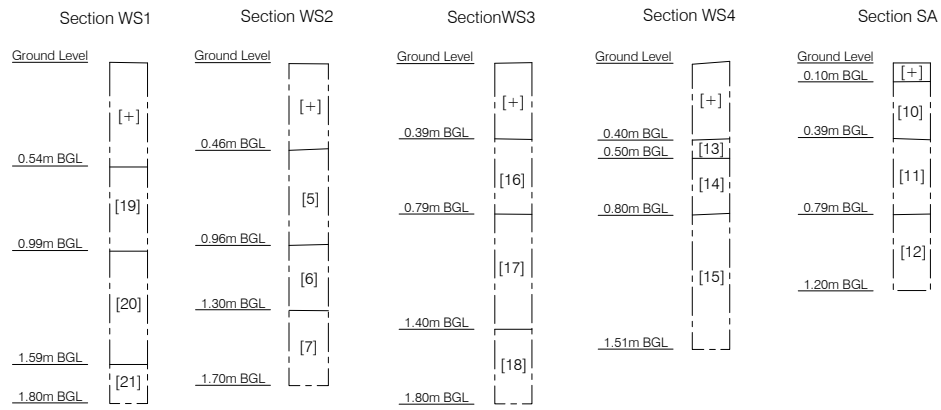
Section WS1

Ground Level

[+]

0.54m BGL

[19]

0.99m BGL

[20]

1.59m BGL

[21]

1.80m BGL

Section WS2

Ground Level

[+]

0.46m BGL

[5]

0.96m BGL

[6]

1.30m BGL

[7]

1.70m BGL

SectionWS3

Ground Level

[+]

0.39m BGL

[16]

0.79m BGL

[17]

1.40m BGL

[18]

1.80m BGL

Section WS4

Ground Level

[+]

0.40m BGL

0.50m BGL

[13]

[14]

0.80m BGL

[15]

1.51m BGL

Section SA

Ground Level

0.10m BGL

[+]

[10]

0.39m BGL

[11]

0.79m BGL

[12]

1.20m BGL